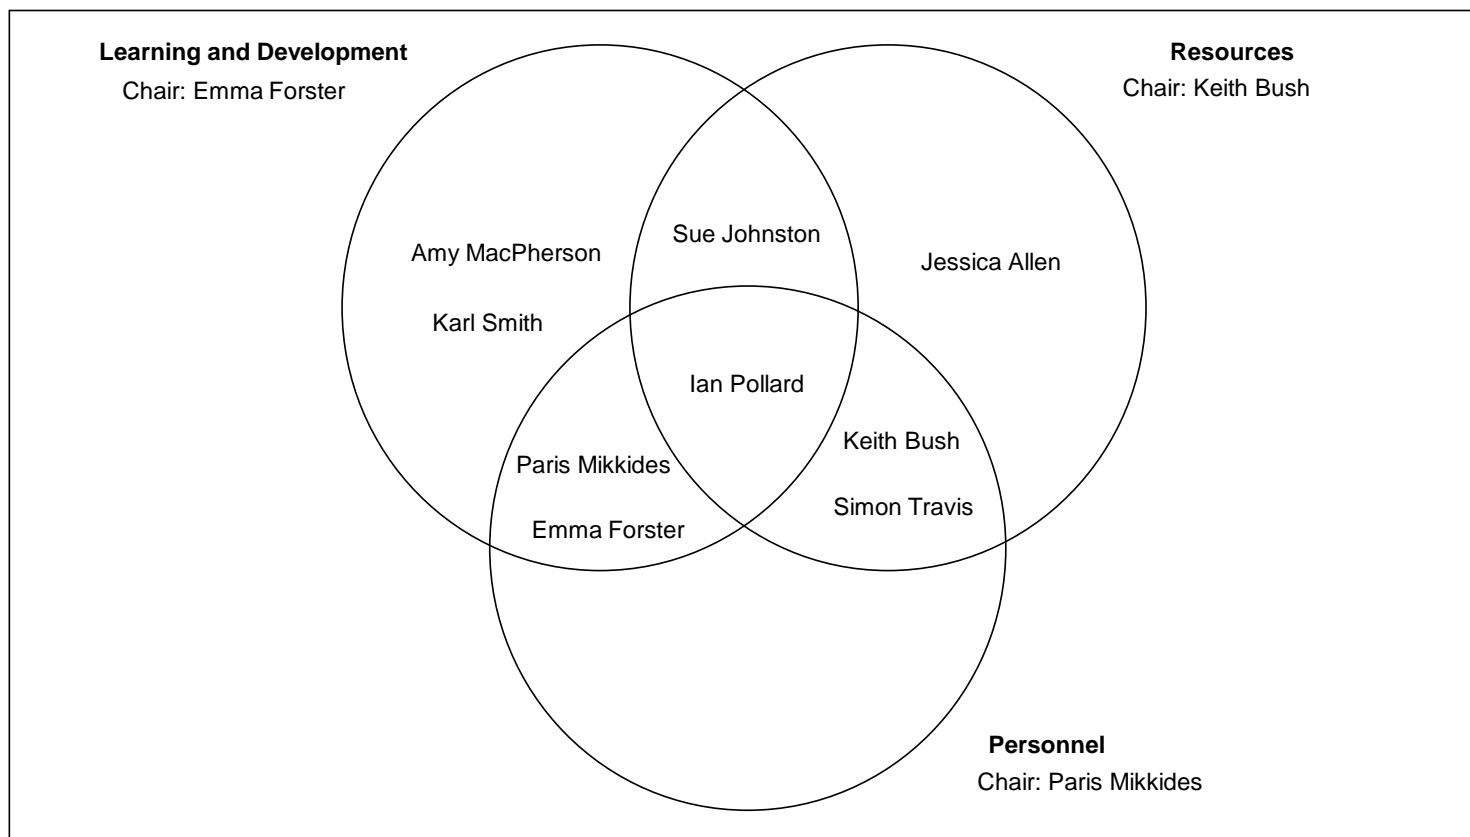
**Learning and Development**
Chair: Emma Forster

**Resources**
Chair: Keith Bush

Amy MacPherson

Karl Smith

Sue Johnston

Jessica Allen

Ian Pollard

Paris Mikkides

Emma Forster

Keith Bush

Simon Travis

**Personnel**
Chair: Paris Mikkides